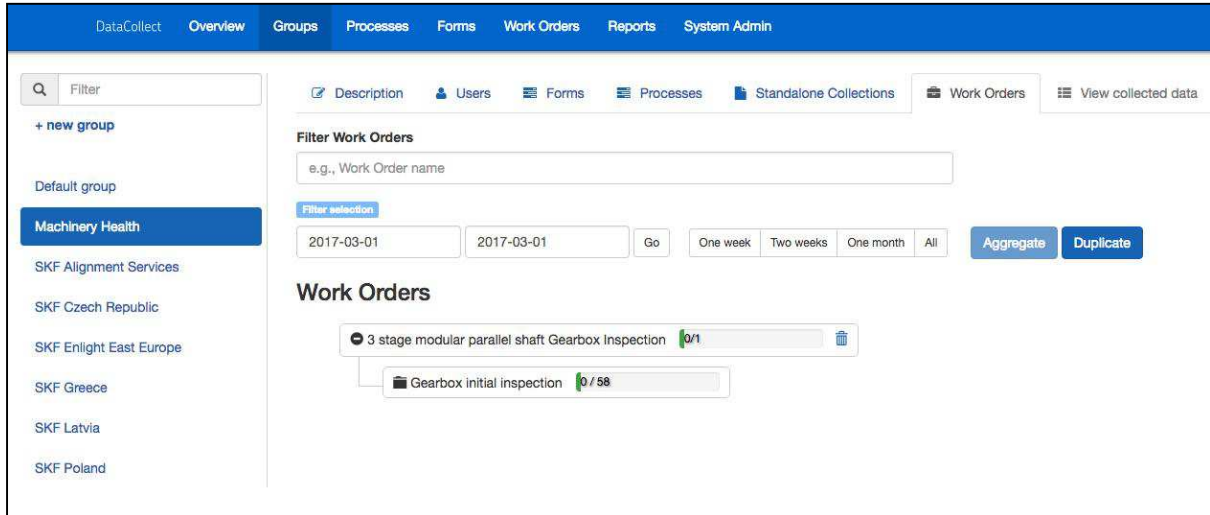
DataCollect Overview Groups Processes Forms Work Orders Reports System Admin

Filter

+ new group

Default group

Machinery Health

SKF Alignment Services

SKF Czech Republic

SKF Enlight East Europe

SKF Greece

SKF Latvia

SKF Poland

Description Users Forms Processes Standalone Collections Work Orders View collected data

Filter Work Orders

e.g., Work Order name

Filter selection

2017-03-01 2017-03-01 Go One week Two weeks One month All Aggregate Duplicate

Work Orders

3 stage modular parallel shaft Gearbox Inspection 0/1

Gearbox initial inspection 0 / 58